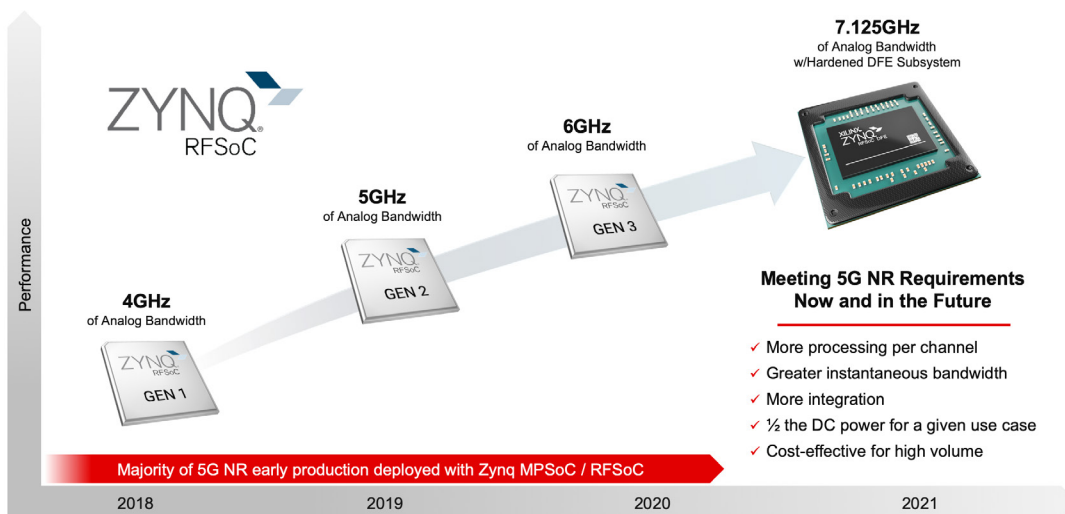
ZYNQ® RFSoC

Performance

4GHz
of Analog Bandwidth

ZYNQ RFSoC GEN 1

5GHz
of Analog Bandwidth

ZYNQ RFSoC GEN 2

6GHz
of Analog Bandwidth

ZYNQ GEN 3

7.125GHz
of Analog Bandwidth
w/Hardened DFE Subsystem

XILINX ZYNQ RFSoC DFE

Meeting 5G NR Requirements Now and in the Future

✓ More processing per channel
✓ Greater instantaneous bandwidth
✓ More integration
✓ ½ the DC power for a given use case
✓ Cost-effective for high volume

Majority of 5G NR early production deployed with Zynq MPSoC / RFSoC

2018
2019
2020
2021